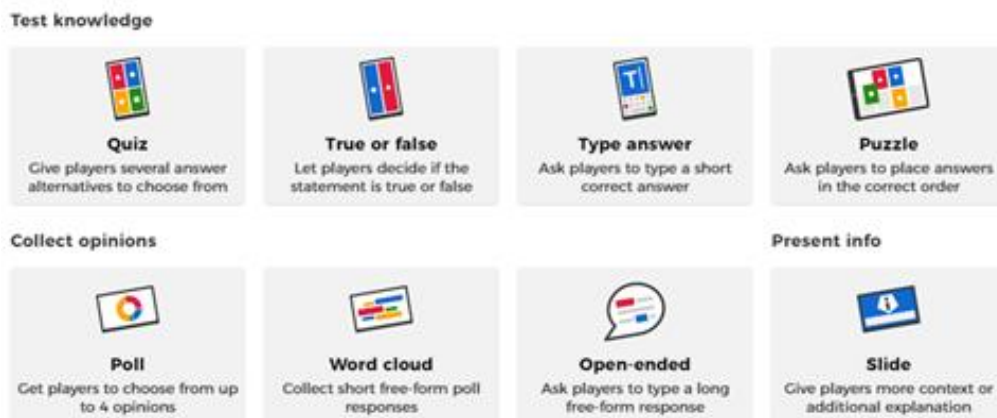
Test knowledge

Quiz
Give players several answer alternatives to choose from

True or false
Let players decide if the statement is true or false

Type answer
Ask players to type a short correct answer

Puzzle
Ask players to place answers in the correct order

Collect opinions

Poll
Get players to choose from up to 4 opinions

Word cloud
Collect short free-form poll responses

Open-ended
Ask players to type a long free-form response

Present info

Slide
Give players more context or additional explanation